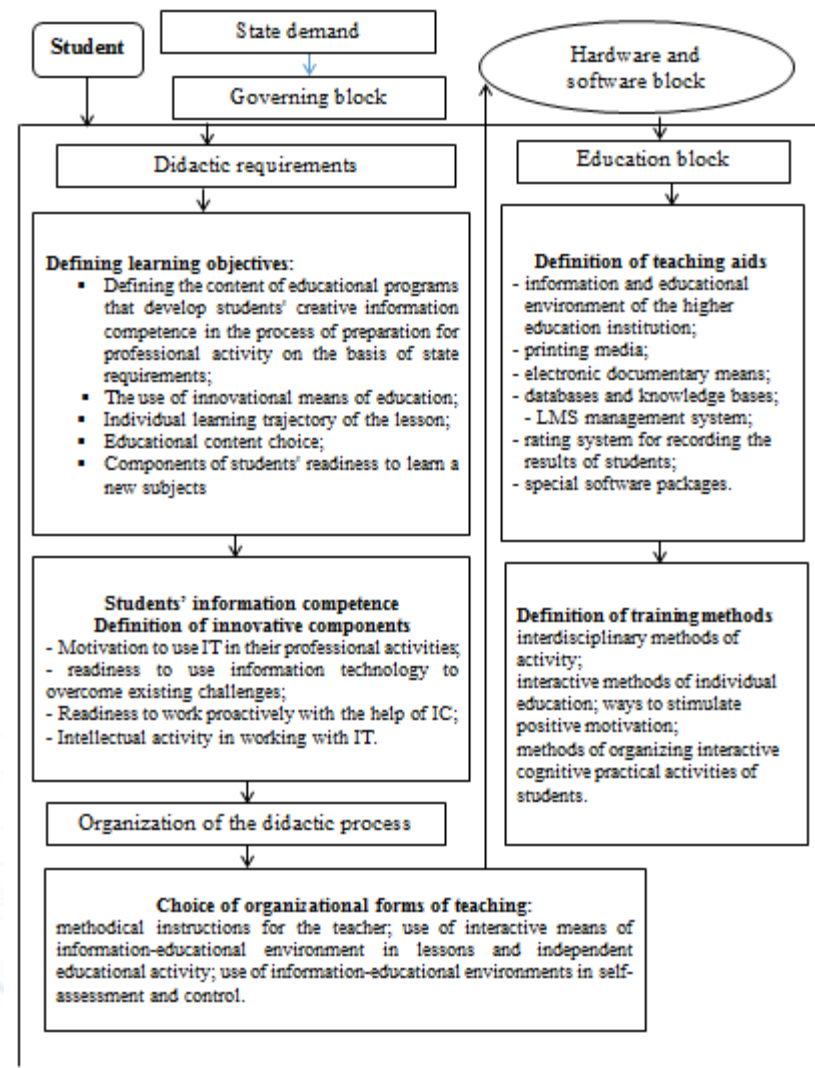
Student

State demand

Governing block

Hardware and software block

Didactic requirements

Education block

**Defining learning objectives**:
- Defining the content of educational programs that develop students' creative information competence in the process of preparation for professional activity on the basis of state requirements;
- The use of innovational means of education;
- Individual learning trajectory of the lesson;
- Educational content choice;
- Components of students' readiness to learn a new subjects

**Definition of teaching aids**
- information and educational environment of the higher education institution;
- printing media;
- electronic documentary means;
- databases and knowledge bases;
- LMS management system;
- rating system for recording the results of students;
- special software packages.

**Students' information competence**
**Definition of innovative components**
- Motivation to use IT in their professional activities;
- readiness to use information technology to overcome existing challenges;
- Readiness to work proactively with the help of IC;
- Intellectual activity in working with IT.

**Definition of training methods**
interdisciplinary methods of activity;
interactive methods of individual education; ways to stimulate positive motivation;
methods of organizing interactive cognitive practical activities of students.

Organization of the didactic process

**Choice of organizational forms of teaching**:
methodical instructions for the teacher; use of interactive means of information-educational environment in lessons and independent educational activity; use of information-educational environments in self-assessment and control.